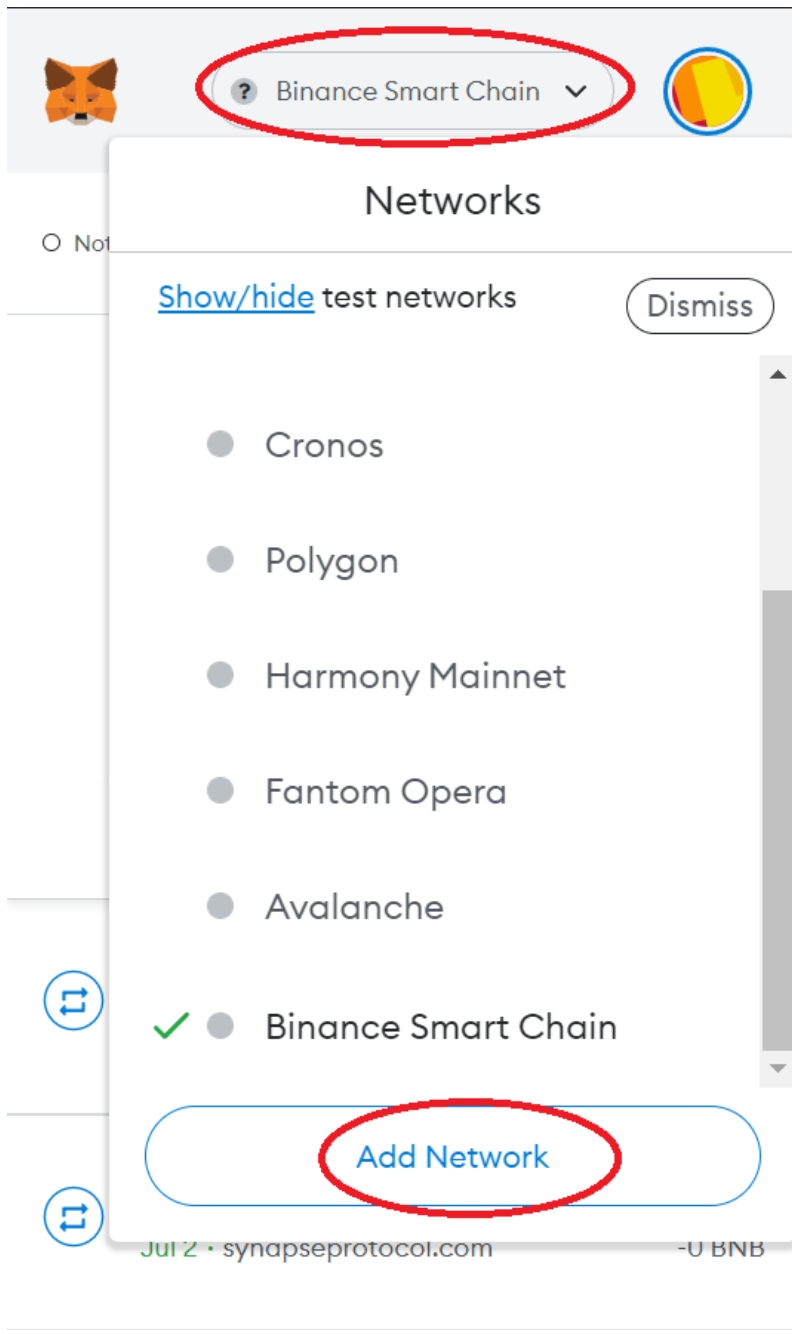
? Binance Smart Chain

Networks

Not

Show/hide test networks

Dismiss

Cronos

Polygon

Harmony Mainnet

Fantom Opera

Avalanche

Binance Smart Chain

Add Network

Jul 2 • synapseprotocol.com

-0 BNB